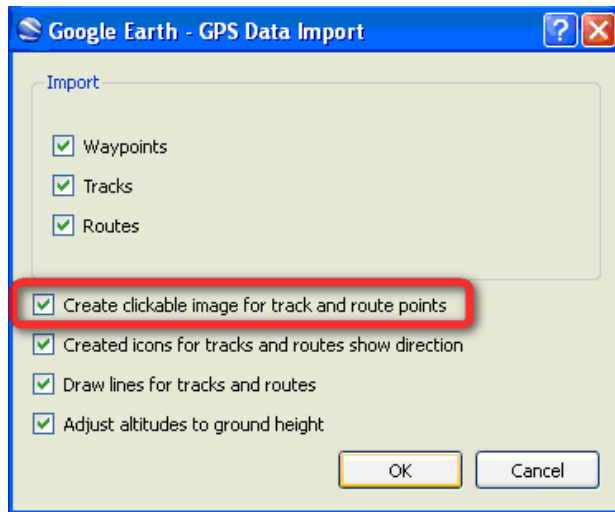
Google Earth - GPS Data Import

Import

Waypoints

Tracks

Routes

Create clickable image for track and route points

Created icons for tracks and routes show direction

Draw lines for tracks and routes

Adjust altitudes to ground height

OK

Cancel